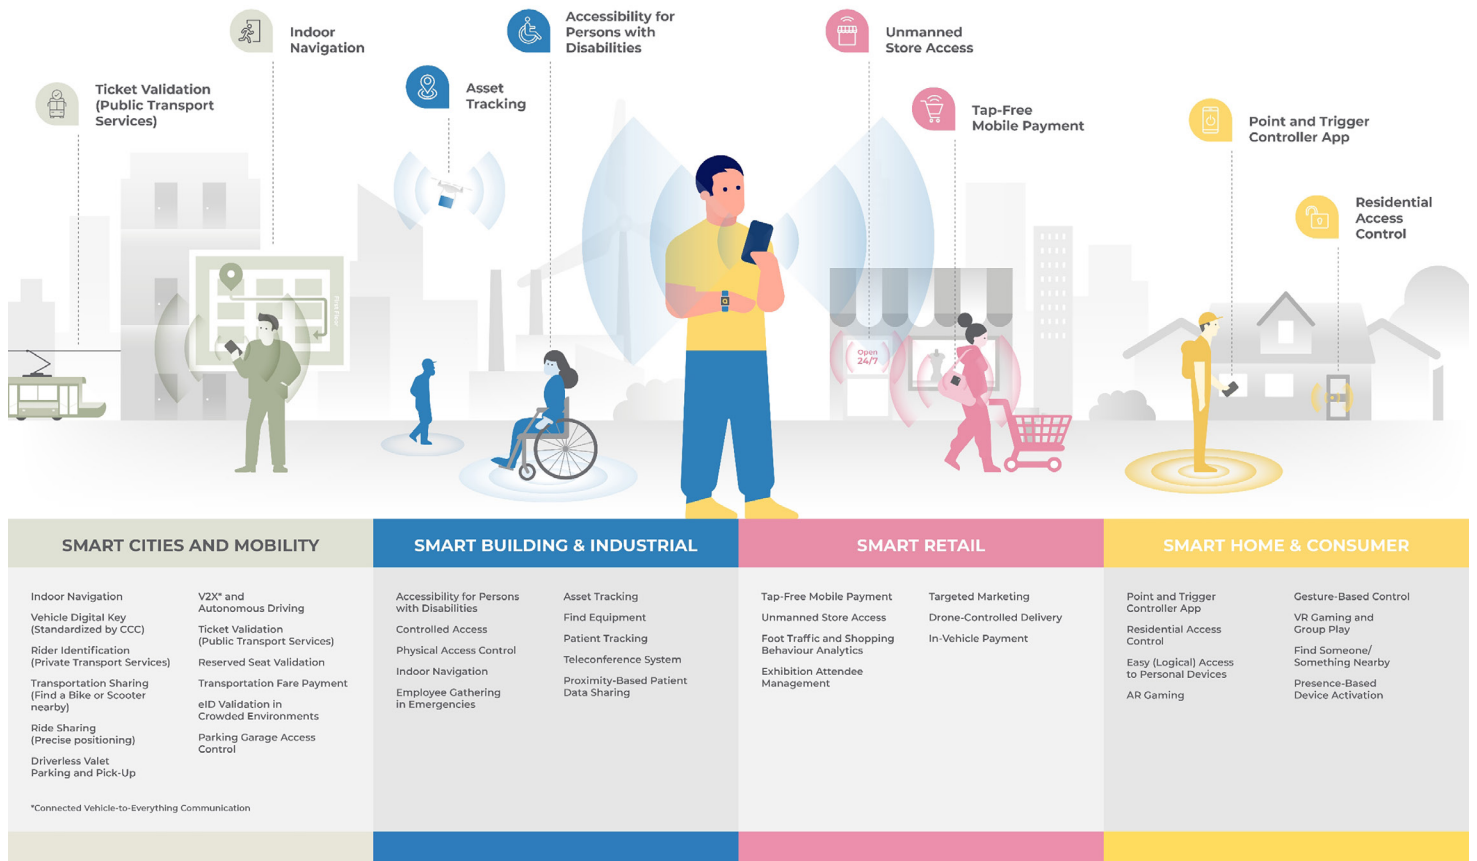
Indoor Navigation

Accessibility for Persons with Disabilities

Unmanned Store Access

Ticket Validation (Public Transport Services)

Asset Tracking

Tap-Free Mobile Payment

Point and Trigger Controller App

Residential Access Control

Open 24/7

SMART CITIES AND MOBILITY

Indoor Navigation
Vehicle Digital Key (Standardized by CCC)
Rider Identification (Private Transport Services)
Transportation Sharing (Find a Bike or Scooter nearby)
Ride Sharing (Precise positioning)
Driverless Valet Parking and Pick-Up

V2X* and Autonomous Driving
Ticket Validation (Public Transport Services)
Reserved Seat Validation
Transportation Fare Payment
eID Validation in Crowded Environments
Parking Garage Access Control

*Connected Vehicle-to-Everything Communication

SMART BUILDING & INDUSTRIAL

Accessibility for Persons with Disabilities
Controlled Access
Physical Access Control
Indoor Navigation
Employee Gathering in Emergencies

Asset Tracking
Find Equipment
Patient Tracking
Teleconference System
Proximity-Based Patient Data Sharing

SMART RETAIL

Tap-Free Mobile Payment
Unmanned Store Access
Foot Traffic and Shopping Behaviour Analytics
Exhibition Attendee Management

Targeted Marketing
Drone-Controlled Delivery
In-Vehicle Payment

SMART HOME & CONSUMER

Point and Trigger Controller App
Residential Access Control
Easy (Logical) Access to Personal Devices
AR Gaming

Gesture-Based Control
VR Gaming and Group Play
Find Someone/ Something Nearby
Presence-Based Device Activation